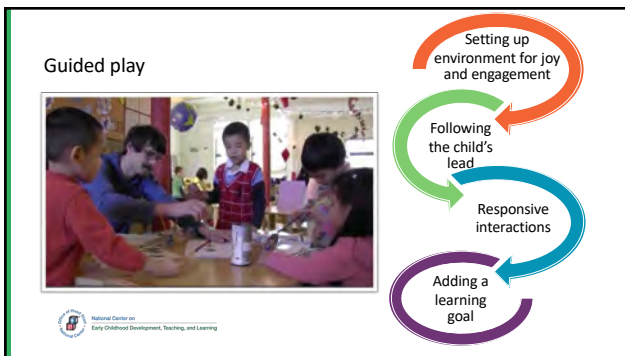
Guided play

Setting up environment for joy and engagement

Following the child's lead

Responsive interactions

Adding a learning goal

National Center on
Early Childhood Development, Teaching, and Learning